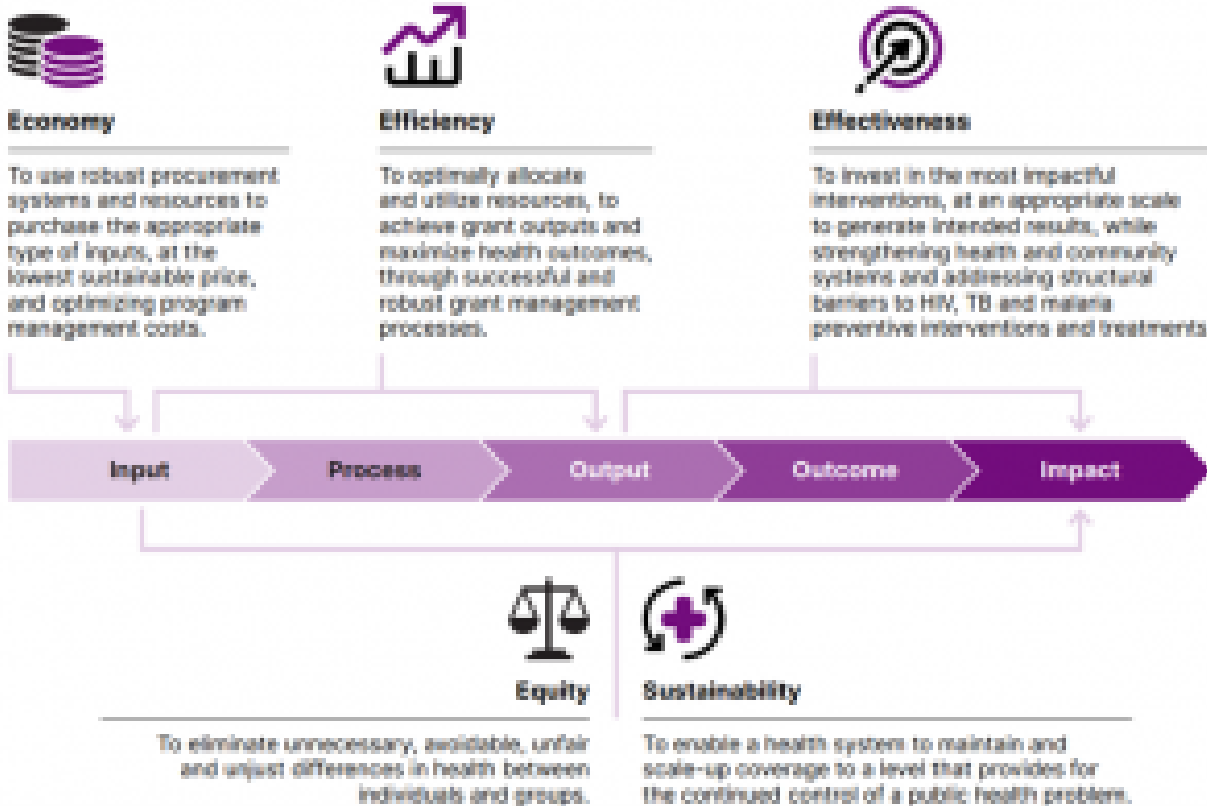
Economy

To use robust procurement systems and resources to purchase the appropriate type of inputs, at the lowest sustainable price, and optimizing program management costs.

Efficiency

To optimally allocate and utilize resources, to achieve grant outputs and maximize health outcomes, through successful and robust grant management processes.

Effectiveness

To invest in the most impactful interventions, at an appropriate scale to generate intended results, while strengthening health and community systems and addressing structural barriers to HIV, TB and malaria preventive interventions and treatments

Input

Process

Output

Outcome

Impact

Equity

To eliminate unnecessary, avoidable, unfair and unjust differences in health between individuals and groups.

Sustainability

To enable a health system to maintain and scale-up coverage to a level that provides for the continued control of a public health problem.